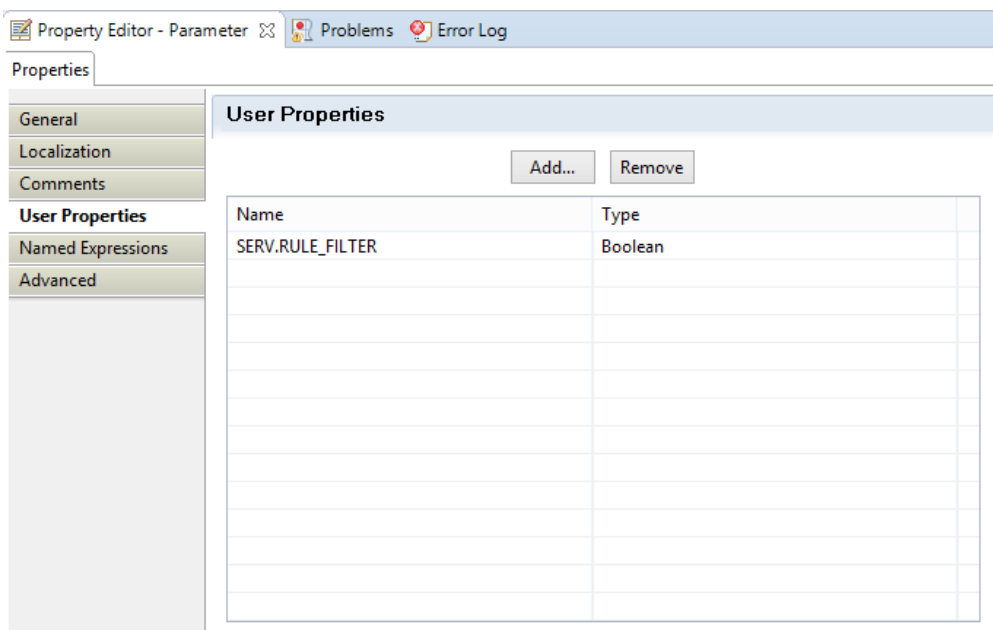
Property Editor - Parameter ☒ Problems Error Log

Properties

General
Localization
Comments
User Properties
Named Expressions
Advanced

User Properties

Add... Remove

| Name | Type |
|---|---|
| SERV.RULE_FILTER | Boolean |